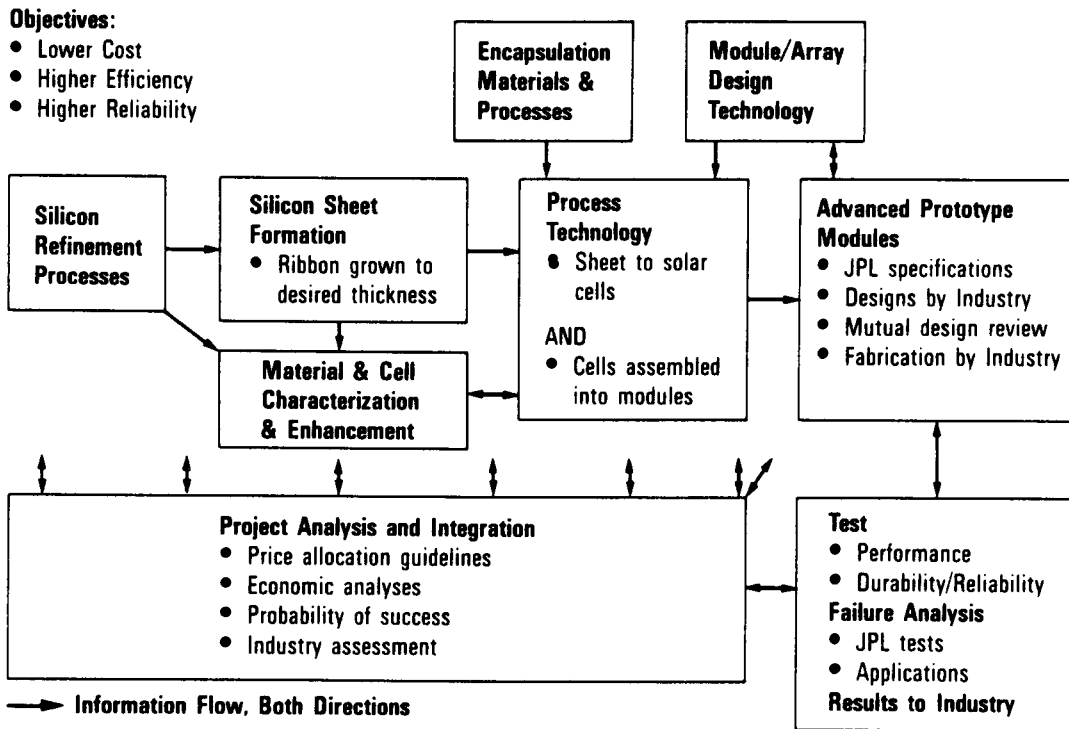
**Objectives:**
- Lower Cost
- Higher Efficiency
- Higher Reliability

**Encapsulation Materials & Processes**

**Module/Array Design Technology**

**Silicon Refinement Processes**

**Silicon Sheet Formation**
- Ribbon grown to desired thickness

**Process Technology**
- Sheet to solar cells

AND
- Cells assembled into modules

**Advanced Prototype Modules**
- JPL specifications
- Designs by Industry
- Mutual design review
- Fabrication by Industry

**Material & Cell Characterization & Enhancement**

**Project Analysis and Integration**
- Price allocation guidelines
- Economic analyses
- Probability of success
- Industry assessment

**Test**
- Performance
- Durability/Reliability

**Failure Analysis**
- JPL tests
- Applications

**Results to Industry**

Information Flow, Both Directions